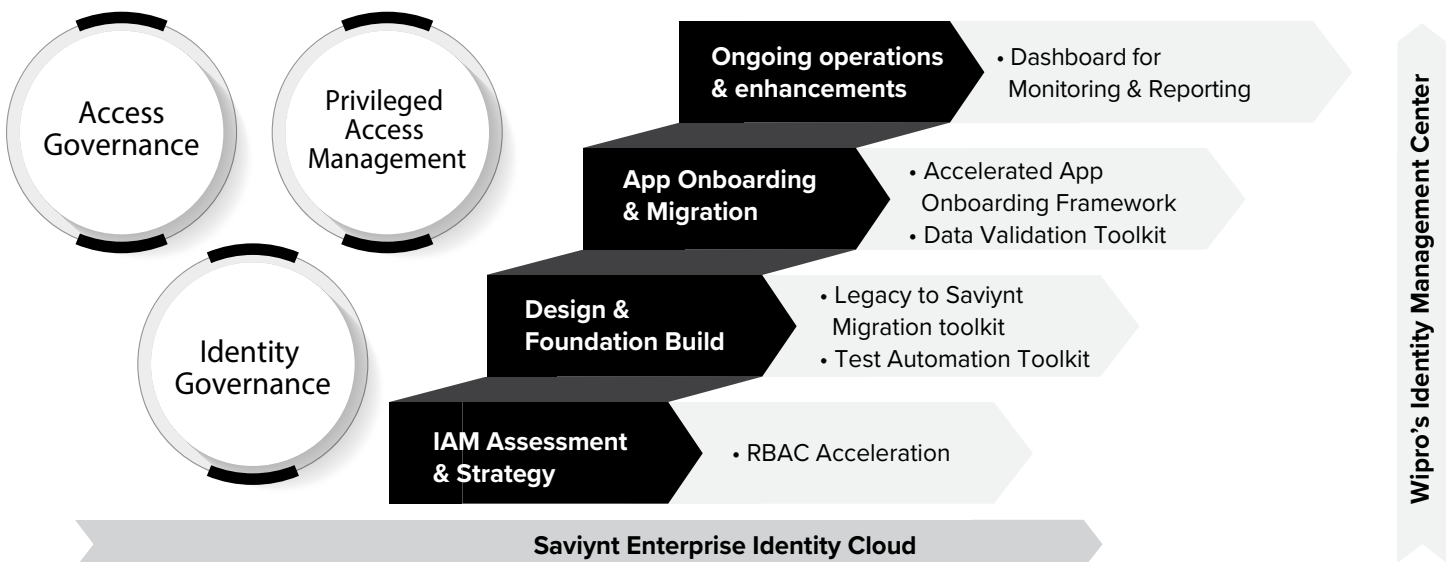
Access Governance

Privileged Access Management

Identity Governance

Ongoing operations & enhancements

• Dashboard for Monitoring & Reporting

App Onboarding & Migration

• Accelerated App Onboarding Framework
• Data Validation Toolkit

Design & Foundation Build

• Legacy to Saviynt Migration toolkit
• Test Automation Toolkit

IAM Assessment & Strategy

• RBAC Acceleration

Saviynt Enterprise Identity Cloud

Wipro's Identity Management Center